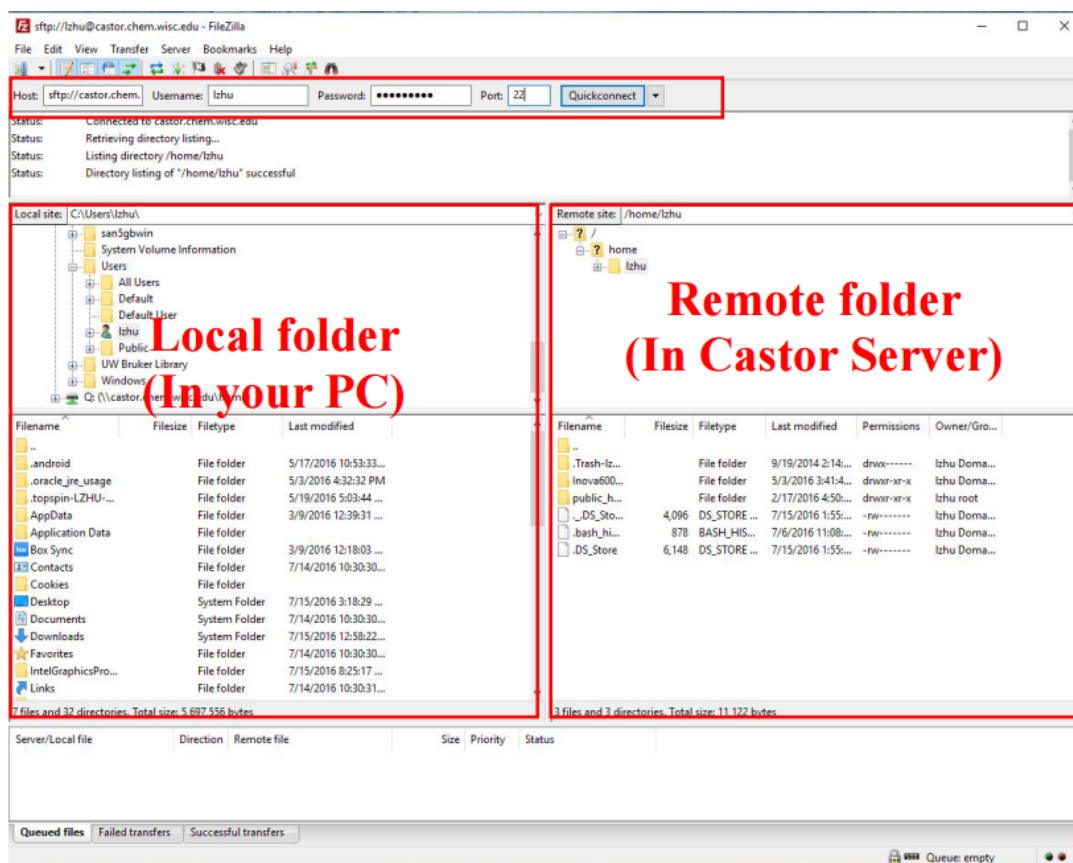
sftp://lzhu@castor.chem.wisc.edu - FileZilla

File Edit View Transfer Server Bookmarks Help

Host: sftp://castor.chem. Username: lzhu Password: •••••••••• Port: 22 Quickconnect

Status: Connected to castor.chem.wisc.edu
Status: Retrieving directory listing...
Status: Listing directory /home/lzhu
Status: Directory listing of "/home/lzhu" successful

Local site: C:\Users\lzhu\

san5gbwin
System Volume Information
Users
All Users
Default
Default User
lzhu
Public
UW Bruker Library
Windows
Q: (\\castor.chem.wisc.edu\home)

Local folder
(In your PC)

Remote site: /home/lzhu

/
home
lzhu

Remote folder
(In Castor Server)

| Filename | Filesize | Filetype | Last modified |
|---|---|---|---|
| .. | | | |
| .android | | File folder | 5/17/2016 10:53:33... |
| .oracle_jre_usage | | File folder | 5/3/2016 4:32:32 PM |
| .topspin-LZHU-... | | File folder | 5/19/2016 5:03:44 ... |
| AppData | | File folder | 3/9/2016 12:39:31 ... |
| Application Data | | File folder | |
| Box Sync | | File folder | 3/9/2016 12:18:03 ... |
| Contacts | | File folder | 7/14/2016 10:30:30... |
| Cookies | | File folder | |
| Desktop | | System Folder | 7/15/2016 3:18:29 ... |
| Documents | | System Folder | 7/14/2016 10:30:30... |
| Downloads | | System Folder | 7/15/2016 12:58:22... |
| Favorites | | File folder | 7/14/2016 10:30:30... |
| IntelGraphicsPro... | | File folder | 7/15/2016 8:25:17 ... |
| Links | | File folder | 7/14/2016 10:30:31... |

7 files and 32 directories. Total size: 5,697,556 bytes

| Filename | Filesize | Filetype | Last modified | Permissions | Owner/Gro... |
|---|---|---|---|---|---|
| .. | | | | | |
| .Trash-lz... | | File folder | 9/19/2014 2:14:... | drwx------ | lzhu Doma... |
| Inova600... | | File folder | 5/3/2016 3:41:4... | drwxr-xr-x | lzhu Doma... |
| public_h... | | File folder | 2/17/2016 4:50:... | drwxr-xr-x | lzhu root |
| ._.DS_Sto... | 4,096 | DS_STORE ... | 7/15/2016 1:55:... | -rw------- | lzhu Doma... |
| .bash_hi... | 878 | BASH_HIS... | 7/6/2016 11:08:... | -rw------- | lzhu Doma... |
| .DS_Store | 6,148 | DS_STORE ... | 7/15/2016 1:55:... | -rw------- | lzhu Doma... |

3 files and 3 directories. Total size: 11,122 bytes

Server/Local file Direction Remote file Size Priority Status

Queued files Failed transfers Successful transfers

Queue: empty